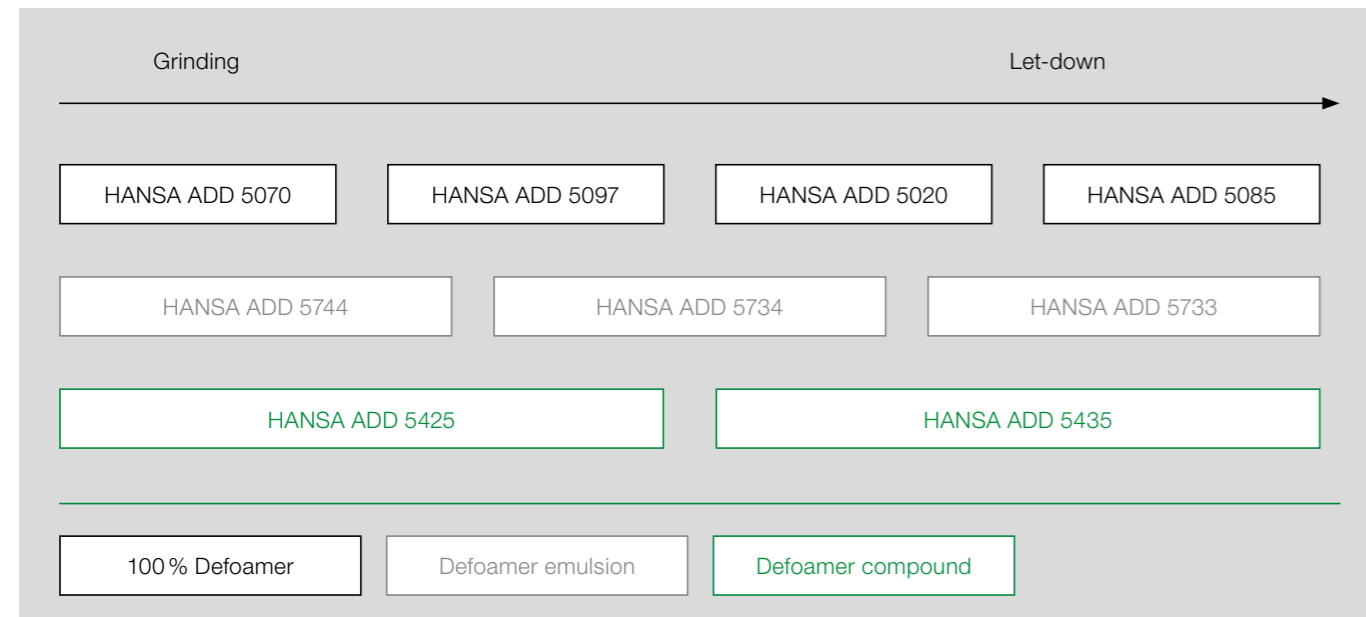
Grinding

Let-down

HANSA ADD 5070

HANSA ADD 5097

HANSA ADD 5020

HANSA ADD 5085

HANSA ADD 5744

HANSA ADD 5734

HANSA ADD 5733

HANSA ADD 5425

HANSA ADD 5435

100 % Defoamer

Defoamer emulsion

Defoamer compound